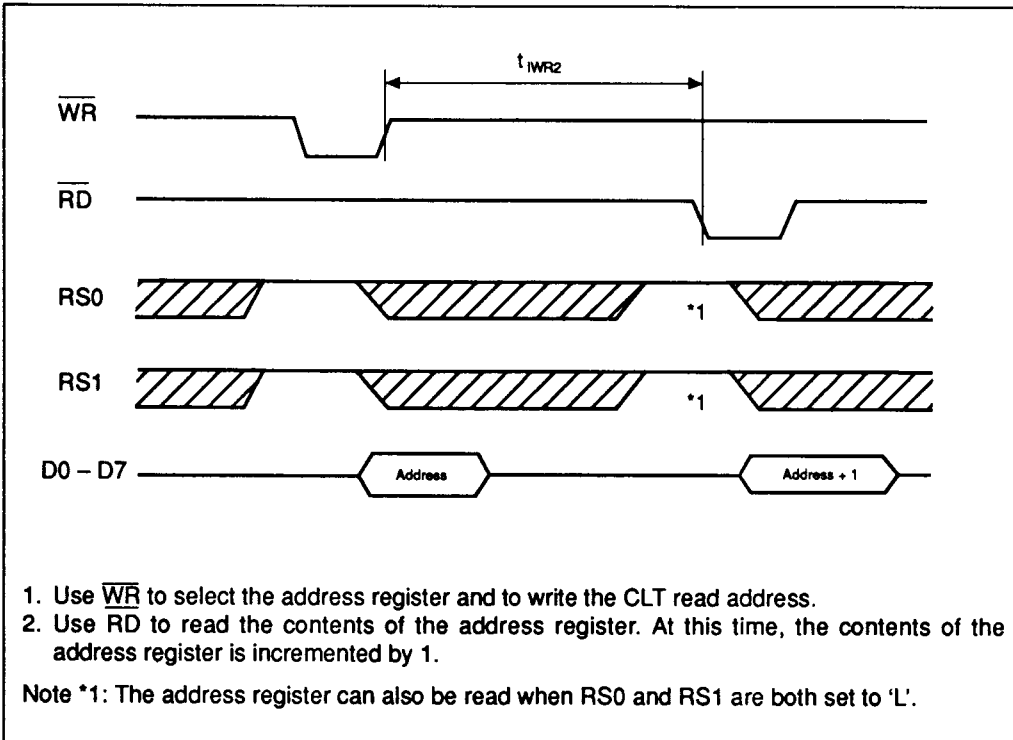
$t_{IWR2}$

$\overline{WR}$

$\overline{RD}$

RS0

*1

RS1

*1

D0 – D7

Address

Address + 1

1. Use $\overline{WR}$ to select the address register and to write the CLT read address.
2. Use RD to read the contents of the address register. At this time, the contents of the address register is incremented by 1.

Note *1: The address register can also be read when RS0 and RS1 are both set to 'L'.